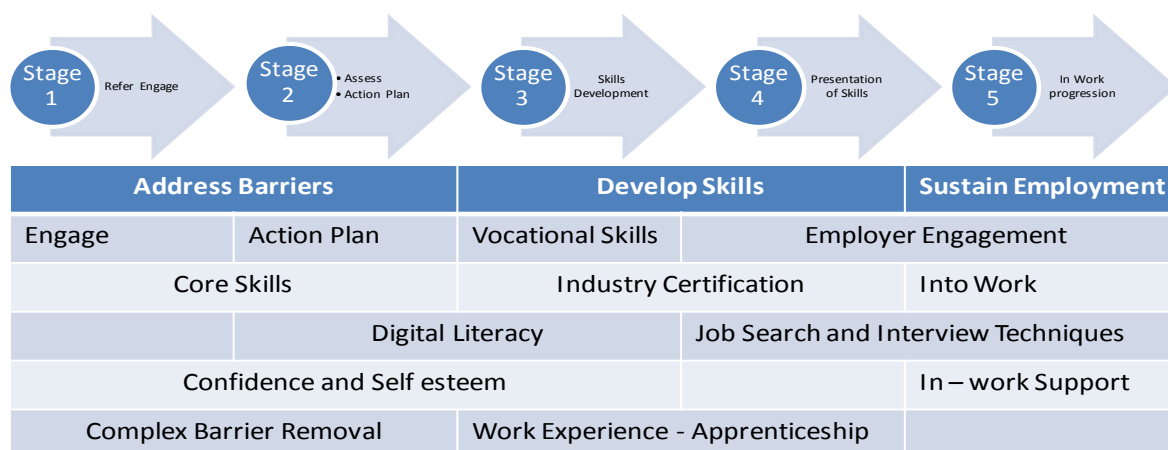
Stage 1 Refer Engage

Stage 2
• Assess
• Action Plan

Stage 3 Skills Development

Stage 4 Presentation of Skills

Stage 5 In Work progression

| Address Barriers | | Develop Skills | | Sustain Employment |
|---|---|---|---|---|
| Engage | Action Plan | Vocational Skills | Employer Engagement | |
| Core Skills | | Industry Certification | | Into Work |
| | Digital Literacy | | Job Search and Interview Techniques | |
| Confidence and Self esteem | | | | In – work Support |
| Complex Barrier Removal | | Work Experience - Apprenticeship | | |